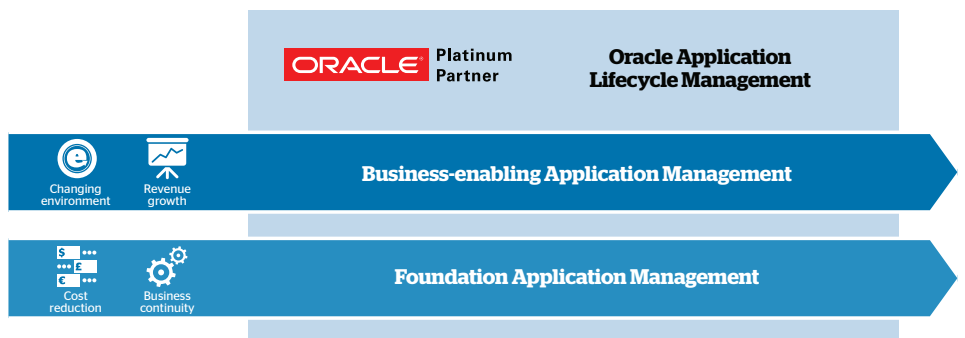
ORACLE Platinum Partner

Oracle Application Lifecycle Management

Changing environment

Revenue growth

Business-enabling Application Management

$ £ €

Cost reduction

Business continuity

Foundation Application Management